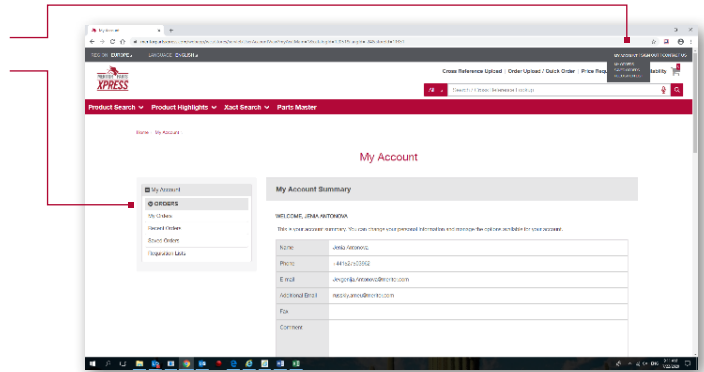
My Account

REGION: EUROPE | LANGUAGE: ENGLISH

MY ACCOUNT | SIGN OUT | CONTACT US

XPRESS

Cross Reference Upload | Order Upload / Quick Order | Price Req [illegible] ability

All | Search Part Number / Reference / Lookup

Product Search ⌄ Product Highlights ⌄ Xact Search ⌄ Parts Master

Home / My Account

My Account

My Account

ORDERS

My Orders

Recent Orders

Saved Orders

Requisition Lists

My Account Summary

WELCOME, JENIA ANTONOVA

This is your account summary. You can change your personal information and manage the options available for your account.

| Name | Jenia Antonova |
|---|---|
| Phone | +441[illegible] |
| E-mail | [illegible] |
| Additional Email | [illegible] |
| Fax | |
| Comment | |